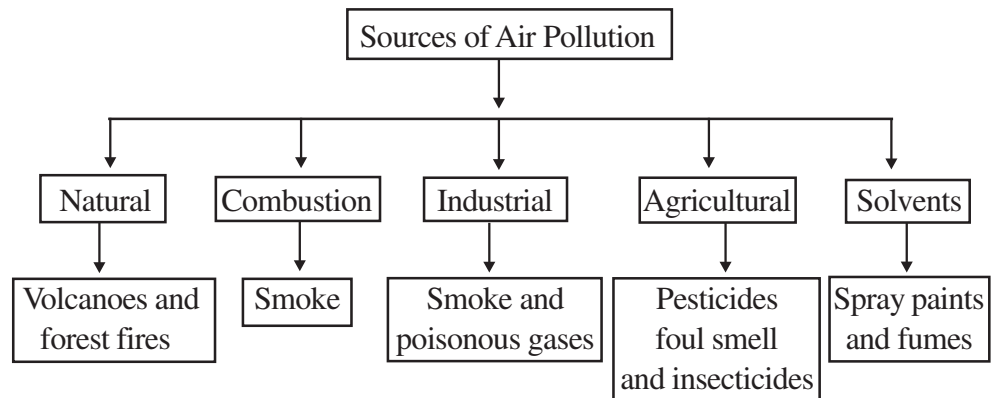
Sources of Air Pollution

Natural
Volcanoes and forest fires

Combustion
Smoke

Industrial
Smoke and poisonous gases

Agricultural
Pesticides foul smell and insecticides

Solvents
Spray paints and fumes